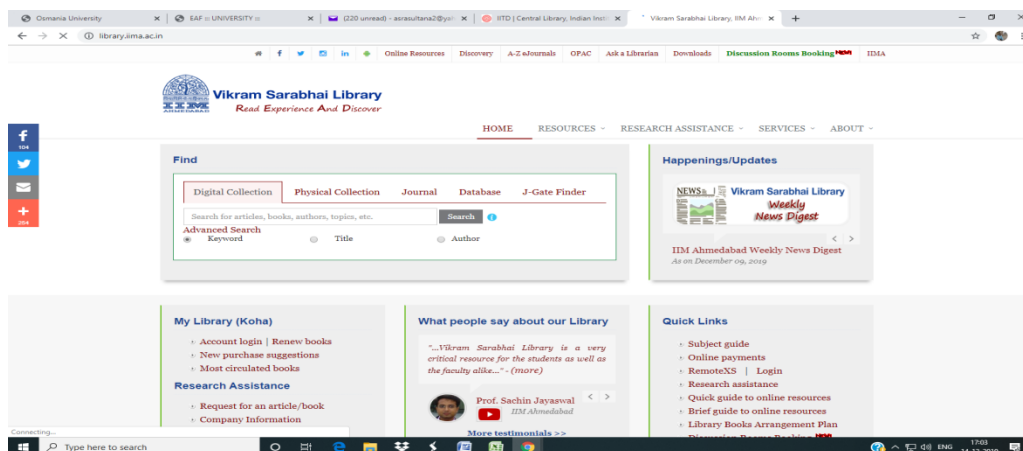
Osmania University × EAF :: UNIVERSITY × (220 unread) - asrasultana2@ya × IITD | Central Library, Indian Instit × Vikram Sarabhai Library, IIM Ahm × +

library.iima.ac.in

Online Resources Discovery A-Z eJournals OPAC Ask a Librarian Downloads Discussion Rooms Booking NEW IIMA

IIM AHMEDABAD

Vikram Sarabhai Library
Read Experience And Discover

HOME RESOURCES RESEARCH ASSISTANCE SERVICES ABOUT

104

204

Find

Digital Collection Physical Collection Journal Database J-Gate Finder

Search for articles, books, authors, topics, etc. Search

Advanced Search
Keyword Title Author

Happenings/Updates

NEWS Vikram Sarabhai Library
Weekly
News Digest

IIM Ahmedabad Weekly News Digest
As on December 09, 2019

My Library (Koha)

Account login | Renew books
New purchase suggestions
Most circulated books

Research Assistance

Request for an article/book
Company Information

What people say about our Library

"...Vikram Sarabhai Library is a very critical resource for the students as well as the faculty alike..." - (more)

Prof. Sachin Jayaswal
IIM Ahmedabad

More testimonials >>

Quick Links

Subject guide
Online payments
RemoteXS | Login
Research assistance
Quick guide to online resources
Brief guide to online resources
Library Books Arrangement Plan
Discussion Rooms Booking NEW

Connecting...

Type here to search

ENG 17:03
14-12-2019